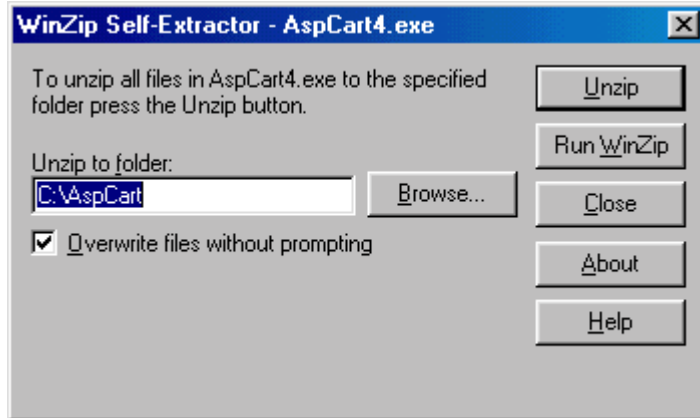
WinZip Self-Extractor - AspCart4.exe

To unzip all files in AspCart4.exe to the specified folder press the Unzip button.

Unzip to folder:

C:\AspCart

Browse...

Overwrite files without prompting

Unzip

Run WinZip

Close

About

Help